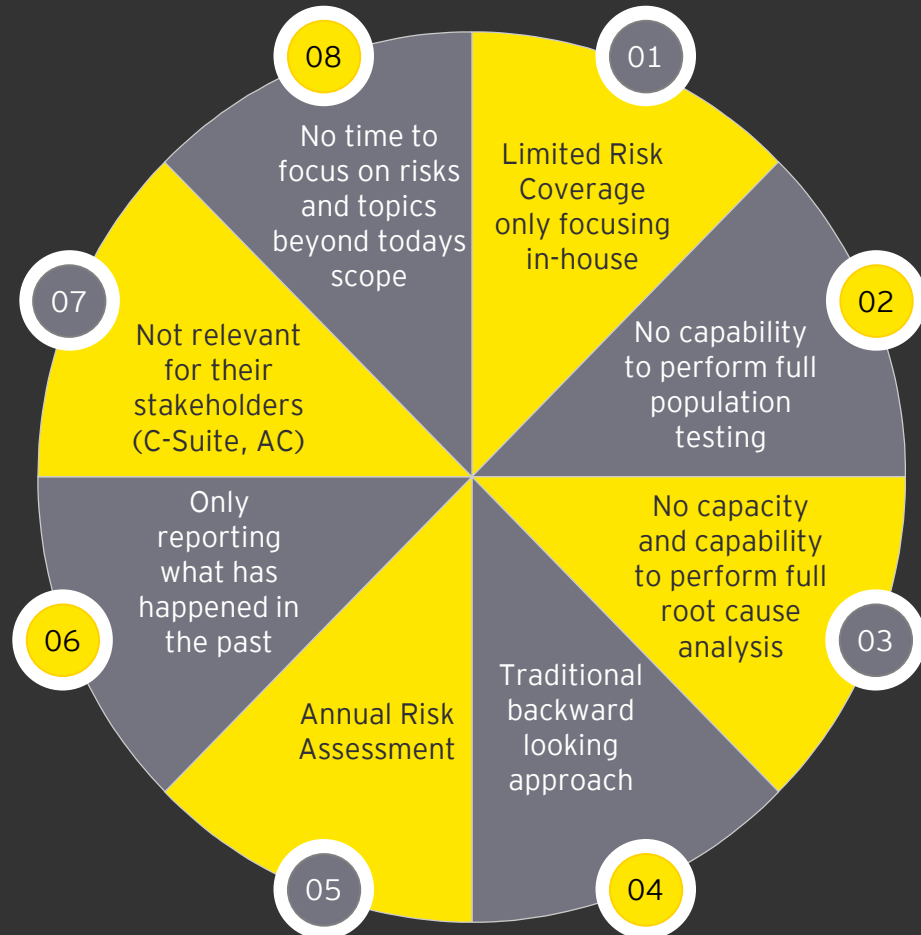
08
No time to focus on risks and topics beyond todays scope

01
Limited Risk Coverage only focusing in-house

02
No capability to perform full population testing

03
No capacity and capability to perform full root cause analysis

04
Traditional backward looking approach

05
Annual Risk Assessment

06
Only reporting what has happened in the past

07
Not relevant for their stakeholders (C-Suite, AC)